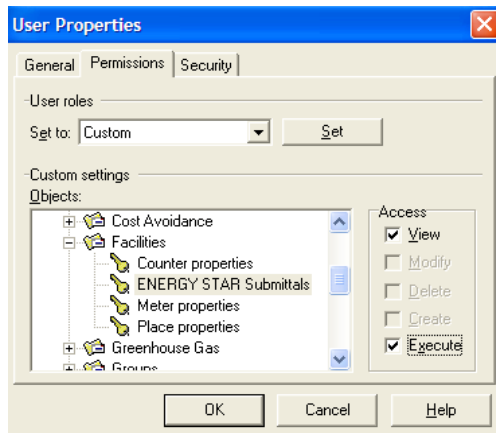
User Properties

General | Permissions | Security

User roles

Set to: Custom

Set

Custom settings

Objects:

Cost Avoidance

Facilities

Counter properties

ENERGY STAR Submittals

Meter properties

Place properties

Greenhouse Gas

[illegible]

Access

View

Modify

Delete

Create

Execute

OK

Cancel

Help